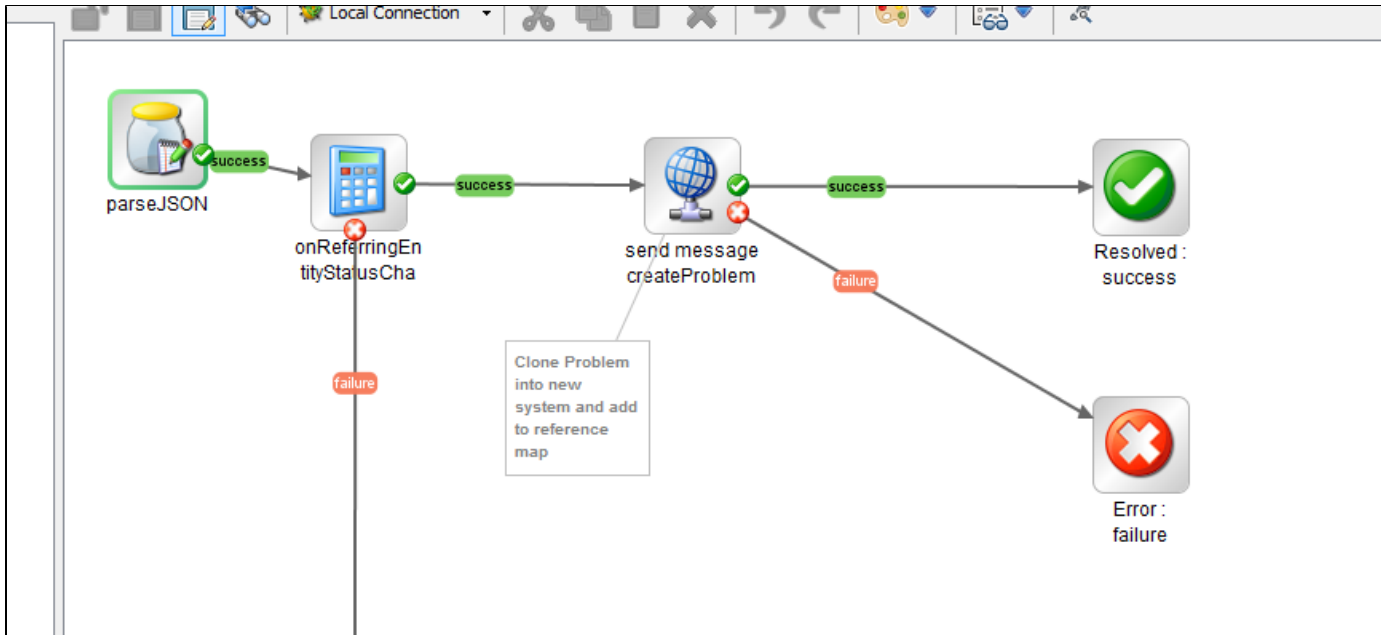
Local Connection

parseJSON

success

onReferringEntityStatusCha

success

send message createProblem

success

Resolved : success

failure

failure

Clone Problem into new system and add to reference map

Error : failure